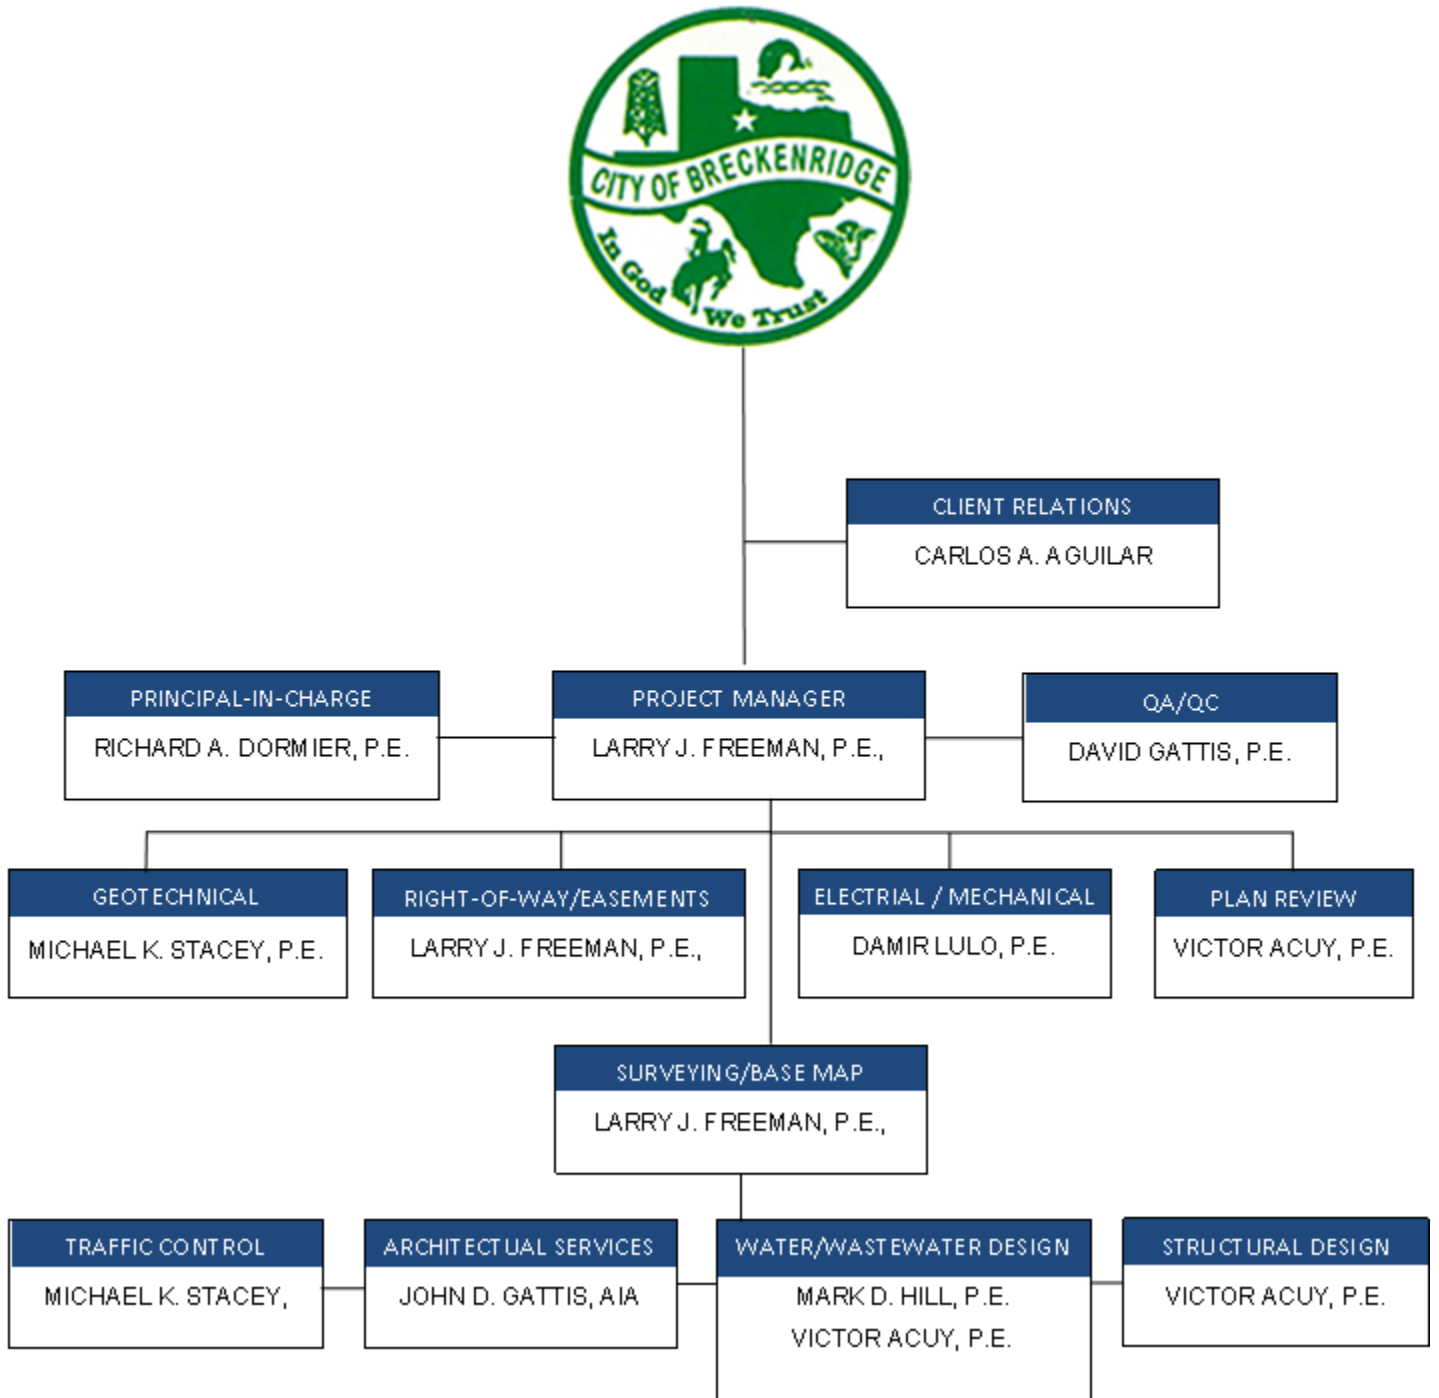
CITY OF BRECKENRIDGE
In God We Trust

CLIENT RELATIONS
CARLOS A. AGUILAR

PRINCIPAL-IN-CHARGE
RICHARD A. DORMIER, P.E.

PROJECT MANAGER
LARRY J. FREEMAN, P.E.,

QA/QC
DAVID GATTIS, P.E.

GEOTECHNICAL
MICHAEL K. STACEY, P.E.

RIGHT-OF-WAY/EASEMENTS
LARRY J. FREEMAN, P.E.,

ELECTRIAL / MECHANICAL
DAMIR LULO, P.E.

PLAN REVIEW
VICTOR ACUY, P.E.

SURVEYING/BASE MAP
LARRY J. FREEMAN, P.E.,

TRAFFIC CONTROL
MICHAEL K. STACEY,

ARCHITECTUAL SERVICES
JOHN D. GATTIS, AIA

WATER/WASTEWATER DESIGN
MARK D. HILL, P.E.
VICTOR ACUY, P.E.

STRUCTURAL DESIGN
VICTOR ACUY, P.E.